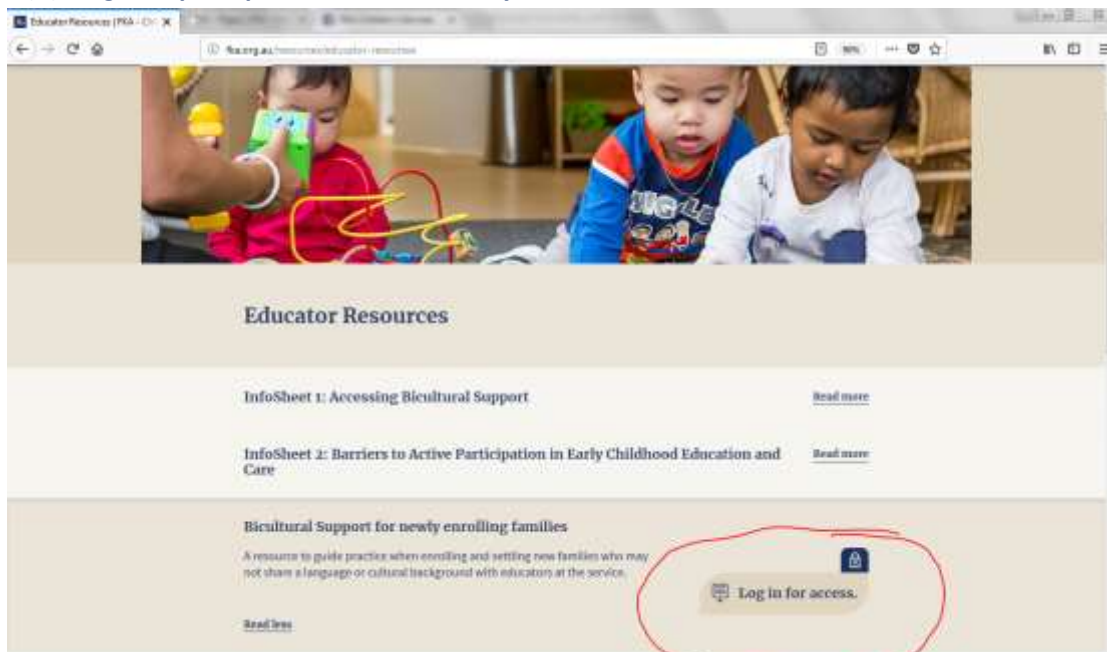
Educator Resources | FKA - Ch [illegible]

fka.org.au/resources/educator-resources

90%

Educator Resources

InfoSheet 1: Accessing Bicultural Support

Read more

InfoSheet 2: Barriers to Active Participation in Early Childhood Education and Care

Read more

Bicultural Support for newly enrolling families

A resource to guide practice when enrolling and settling new families who may not share a language or cultural background with educators at the service.

Log in for access.

Read less